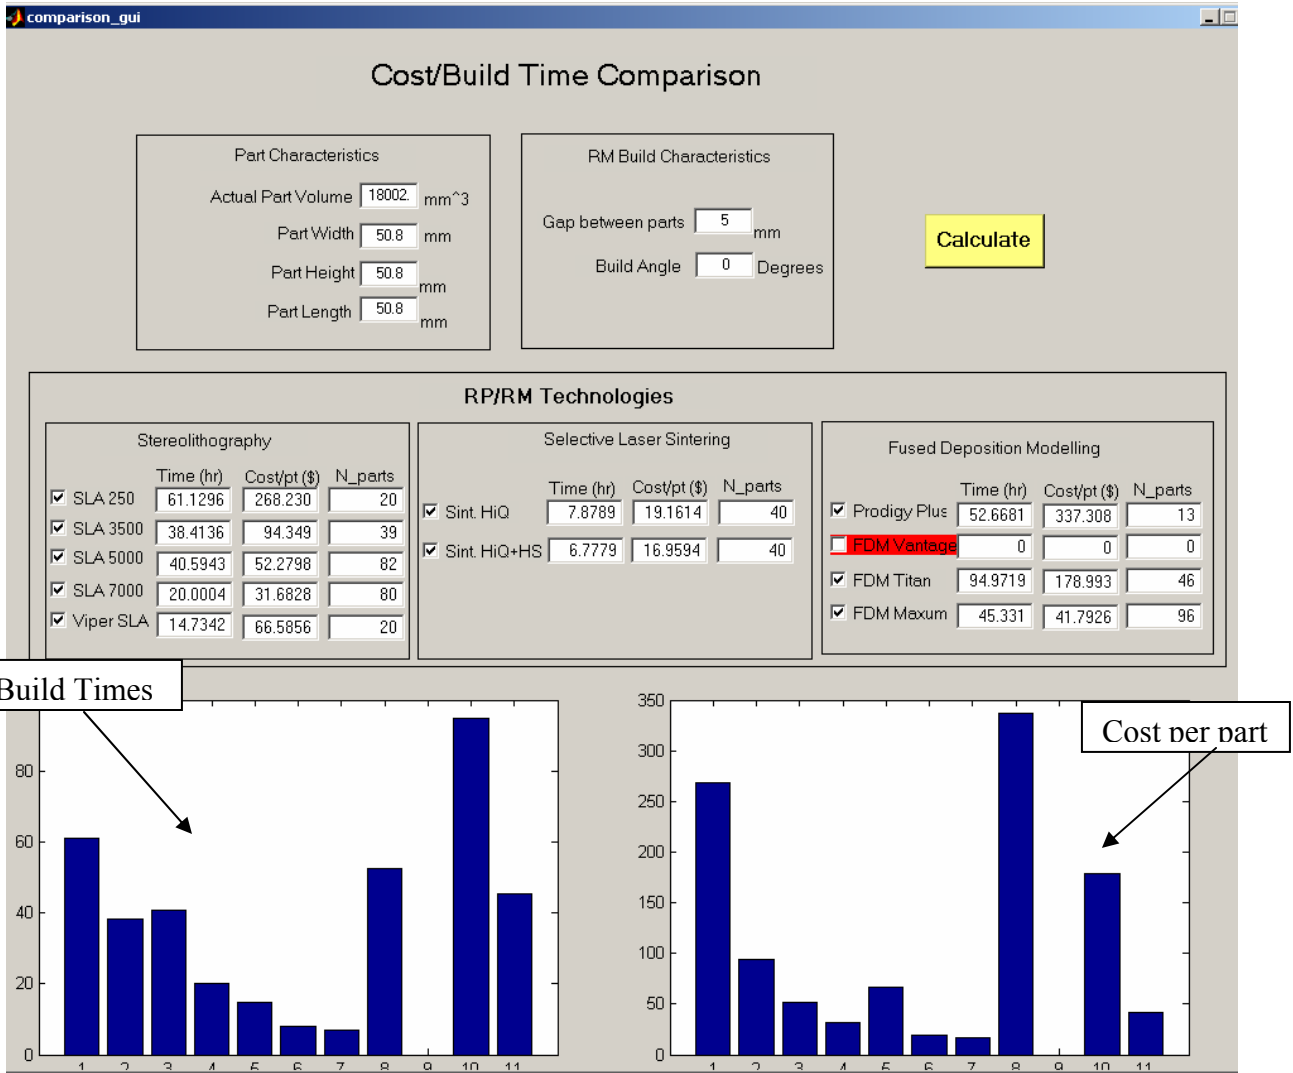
comparison_gui

Cost/Build Time Comparison

Part Characteristics

Actual Part Volume 18002. mm^3

Part Width 50.8 mm

Part Height 50.8 mm

Part Length 50.8 mm

RM Build Characteristics

Gap between parts 5 mm

Build Angle 0 Degrees

Calculate

RP/RM Technologies

Stereolithography

| | Time (hr) | Cost/pt ($) | N_parts |
|---|---|---|---|
| SLA 250 | 61.1296 | 268.230 | 20 |
| SLA 3500 | 38.4136 | 94.349 | 39 |
| SLA 5000 | 40.5943 | 52.2798 | 82 |
| SLA 7000 | 20.0004 | 31.6828 | 80 |
| Viper SLA | 14.7342 | 66.5856 | 20 |

Selective Laser Sintering

| | Time (hr) | Cost/pt ($) | N_parts |
|---|---|---|---|
| Sint. HiQ | 7.8789 | 19.1614 | 40 |
| Sint. HiQ+HS | 6.7779 | 16.9594 | 40 |

Fused Deposition Modelling

| | Time (hr) | Cost/pt ($) | N_parts |
|---|---|---|---|
| Prodigy Plus | 52.6681 | 337.308 | 13 |
| FDM Vantage | 0 | 0 | 0 |
| FDM Titan | 94.9719 | 178.993 | 46 |
| FDM Maxum | 45.331 | 41.7926 | 96 |

Build Times

80
60
40
20
0
1 2 3 4 5 6 7 8 9 10 11

350
300
250
200
150
100
50
0
1 2 3 4 5 6 7 8 9 10 11

Cost per part